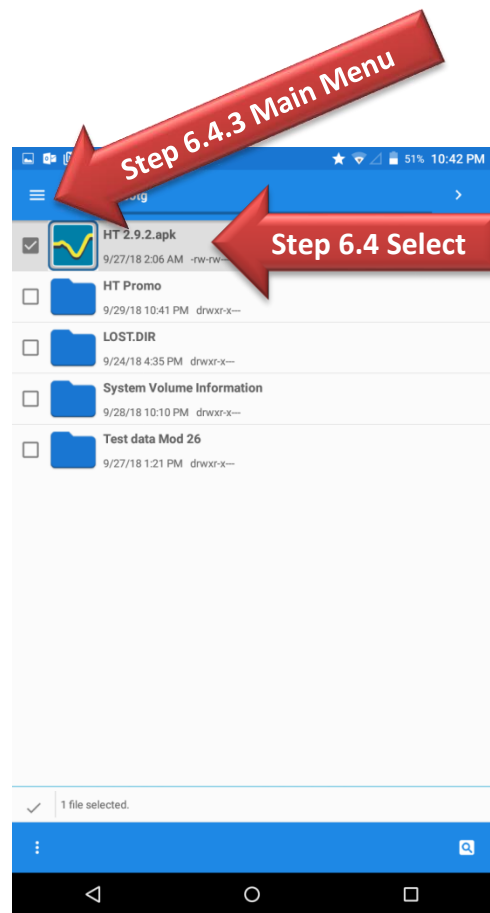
Step 6.4.3 Main Menu

51% 10:42 PM

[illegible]otg

HT 2.9.2.apk
9/27/18 2:06 AM -rw-rw-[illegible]

Step 6.4 Select

HT Promo
9/29/18 10:41 PM drwxr-x---

LOST.DIR
9/24/18 4:35 PM drwxr-x---

System Volume Information
9/28/18 10:10 PM drwxr-x---

Test data Mod 26
9/27/18 1:21 PM drwxr-x---

1 file selected.